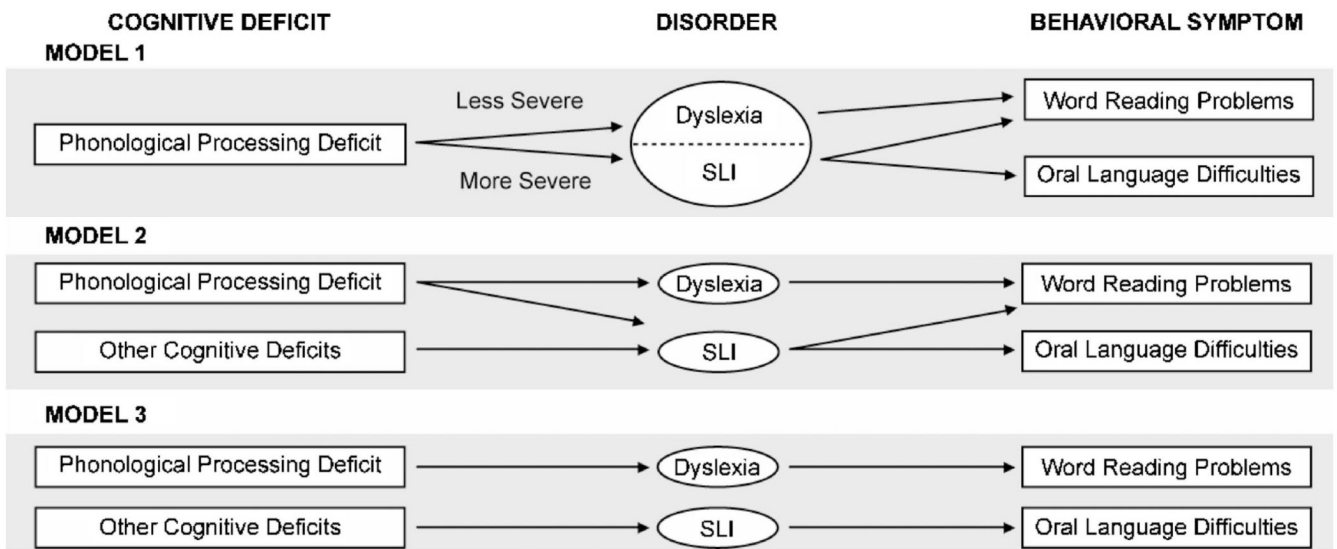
COGNITIVE DEFICIT

DISORDER

BEHAVIORAL SYMPTOM

MODEL 1

Phonological Processing Deficit

Less Severe

More Severe

Dyslexia

SLI

Word Reading Problems

Oral Language Difficulties

MODEL 2

Phonological Processing Deficit

Other Cognitive Deficits

Dyslexia

SLI

Word Reading Problems

Oral Language Difficulties

MODEL 3

Phonological Processing Deficit

Other Cognitive Deficits

Dyslexia

SLI

Word Reading Problems

Oral Language Difficulties